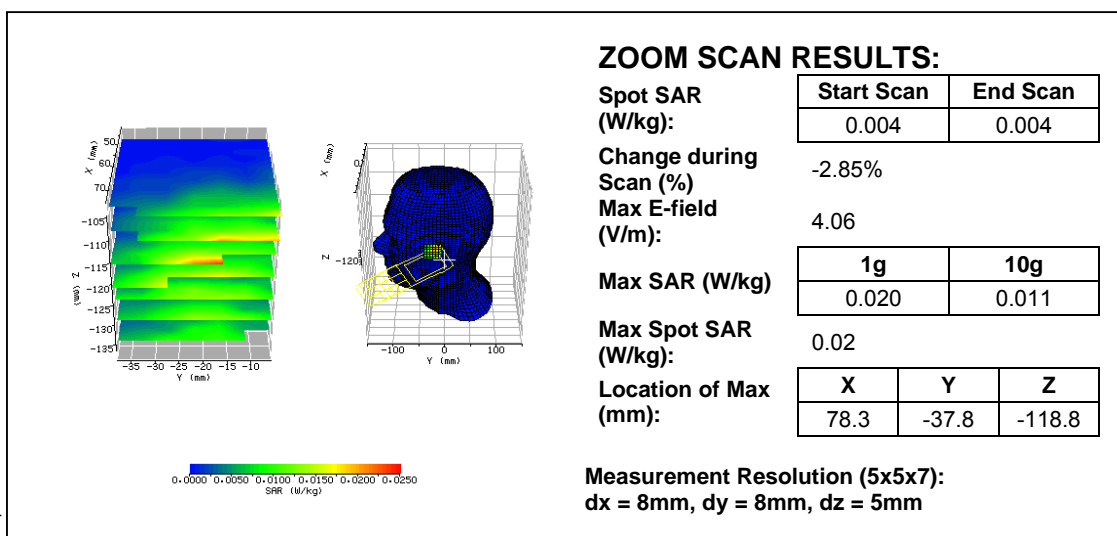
X (mm) 50 60 70 -105 -110 -115 -120 -125 -130 -135 Z (mm)
-35 -30 -25 -20 -15 -10
Y (mm)

X (mm)
Z -120
-100 0 100
Y (mm)

0.0000 0.0050 0.0100 0.0150 0.0200 0.0250
SAR (W/kg)

ZOOM SCAN RESULTS:

Spot SAR (W/kg):

| Start Scan | End Scan |
|---|---|
| 0.004 | 0.004 |

Change during Scan (%) -2.85%

Max E-field (V/m): 4.06

Max SAR (W/kg)

| 1g | 10g |
|---|---|
| 0.020 | 0.011 |

Max Spot SAR (W/kg): 0.02

Location of Max (mm):

| X | Y | Z |
|---|---|---|
| 78.3 | -37.8 | -118.8 |

Measurement Resolution (5x5x7):
dx = 8mm, dy = 8mm, dz = 5mm